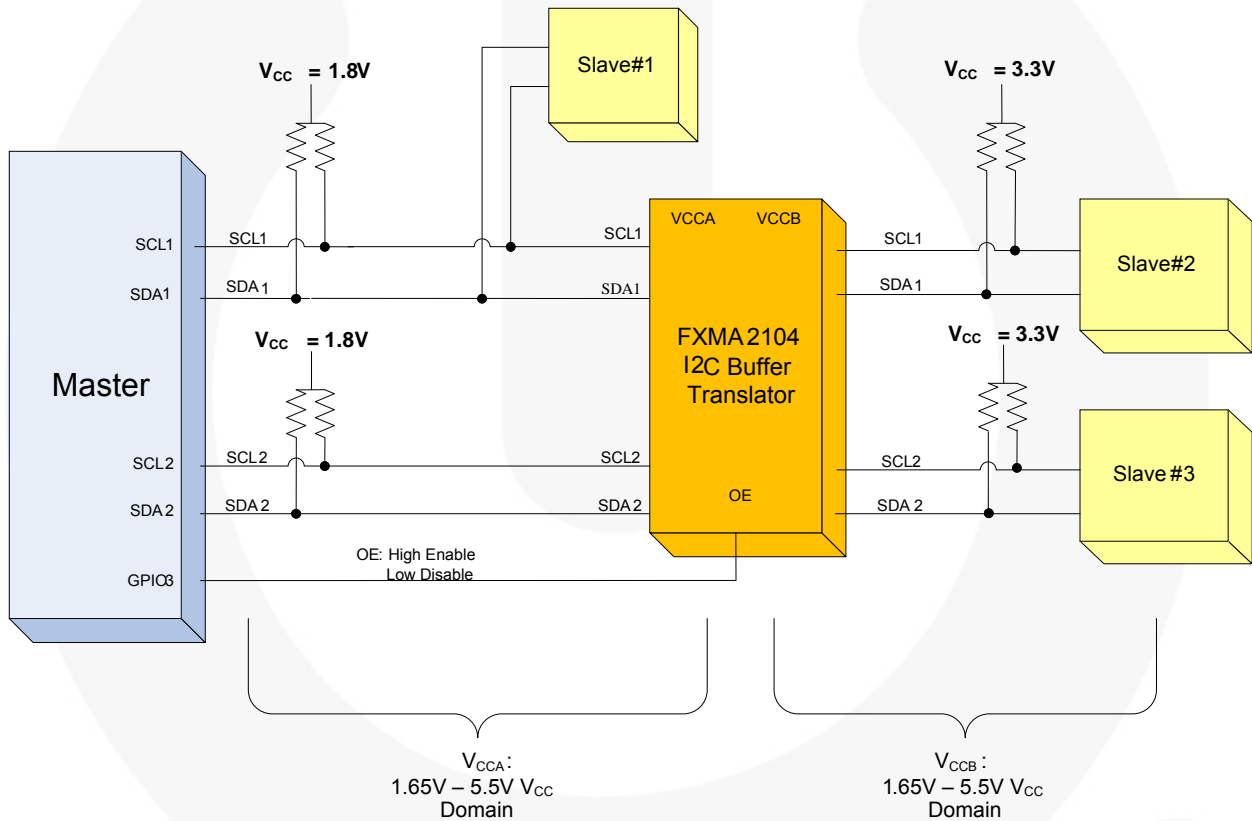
Slave#1

$V_{CC}$ = 1.8V

$V_{CC}$ = 3.3V

Master

SCL1
SDA1
SCL2
SDA2
GPIO3

SCL1
SDA 1
SCL1
SDA1

$V_{CC}$ = 1.8V

SCL 2
SDA 2
SCL2
SDA 2

VCCA VCCB

FXMA 2104
I2C Buffer
Translator

OE

SCL1
SDA 1

Slave#2

$V_{CC}$ = 3.3V

SCL2
SDA 2

Slave #3

OE: High Enable
Low Disable

$V_{CCA}$:
1.65V – 5.5V $V_{CC}$
Domain

$V_{CCB}$:
1.65V – 5.5V $V_{CC}$
Domain